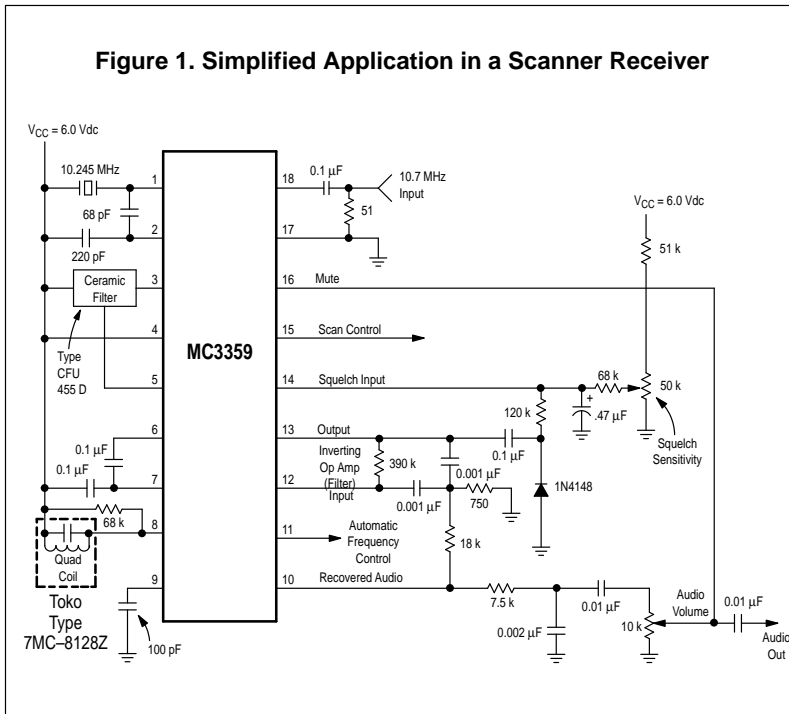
Figure 1. Simplified Application in a Scanner Receiver

$V_{CC}$ = 6.0 Vdc

10.245 MHz

68 pF

220 pF

Ceramic Filter

Type CFU 455 D

0.1 µF

0.1 µF

68 k

Quad Coil

Toko Type 7MC–8128Z

100 pF

1
2
3
4
5
6
7
8
9

MC3359

18
17
16
15
14
13
12
11
10

0.1 µF

10.7 MHz Input

51

Mute

Scan Control

Squelch Input

Output

Inverting Op Amp (Filter) Input

Automatic Frequency Control

Recovered Audio

$V_{CC}$ = 6.0 Vdc

51 k

68 k

50 k

+

.47 µF

Squelch Sensitivity

120 k

0.1 µF

390 k

0.001 µF

0.001 µF

750

1N4148

18 k

7.5 k

0.002 µF

0.01 µF

10 k

Audio Volume

0.01 µF

Audio Out